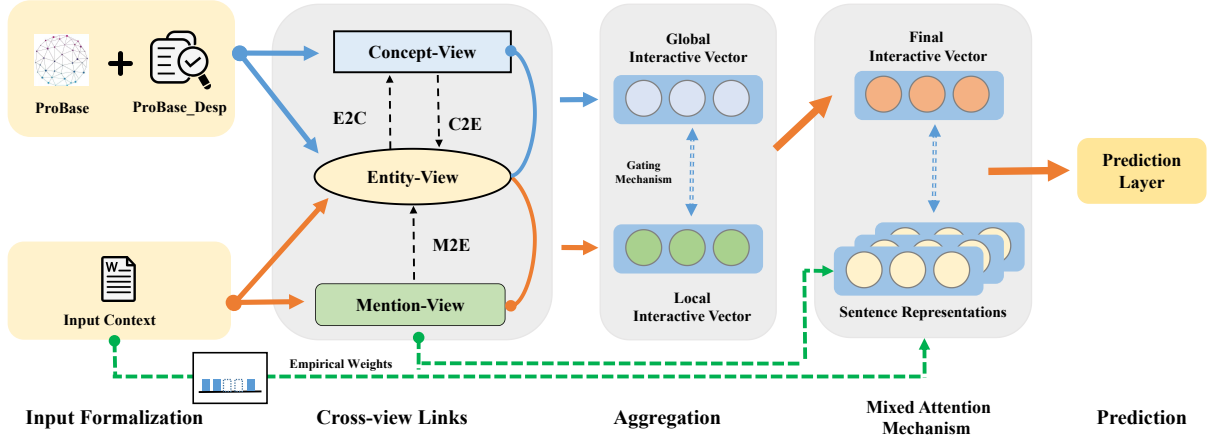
ProBase

ProBase_Desp

Input Context

Concept-View

E2C

C2E

Entity-View

M2E

Mention-View

Global Interactive Vector

Gating Mechanism

Local Interactive Vector

Final Interactive Vector

Sentence Representations

Prediction Layer

Empirical Weights

Input Formalization

Cross-view Links

Aggregation

Mixed Attention Mechanism

Prediction